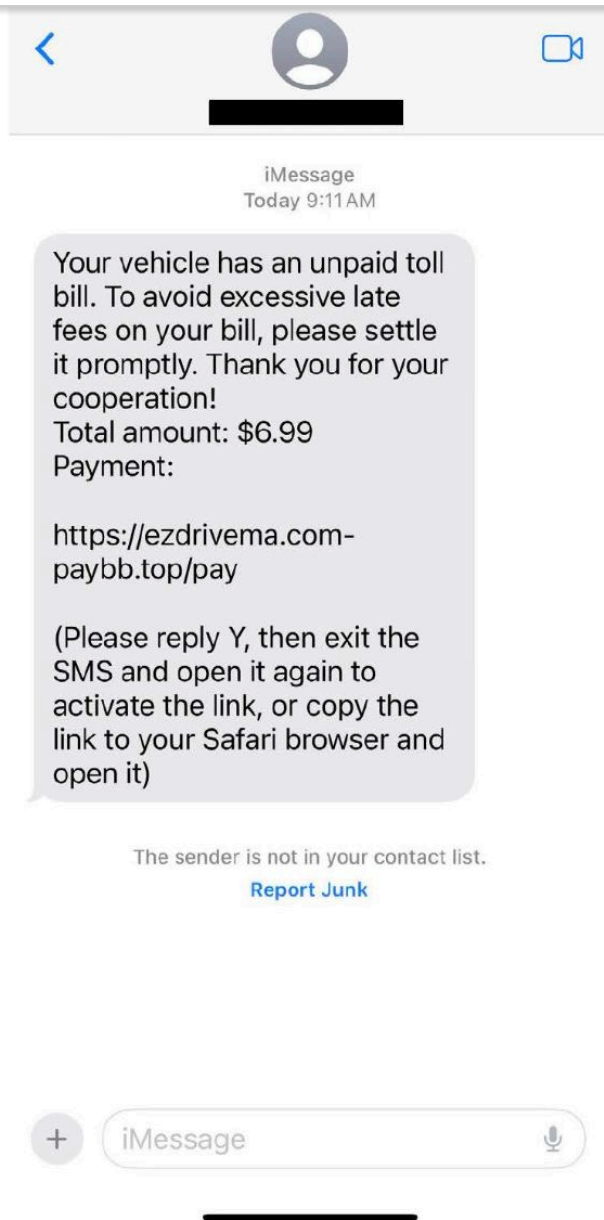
iMessage
Today 9:11 AM

Your vehicle has an unpaid toll bill. To avoid excessive late fees on your bill, please settle it promptly. Thank you for your cooperation!
Total amount: $6.99
Payment:

https://ezdrivema.com-paybb.top/pay

(Please reply Y, then exit the SMS and open it again to activate the link, or copy the link to your Safari browser and open it)

The sender is not in your contact list.
Report Junk

iMessage